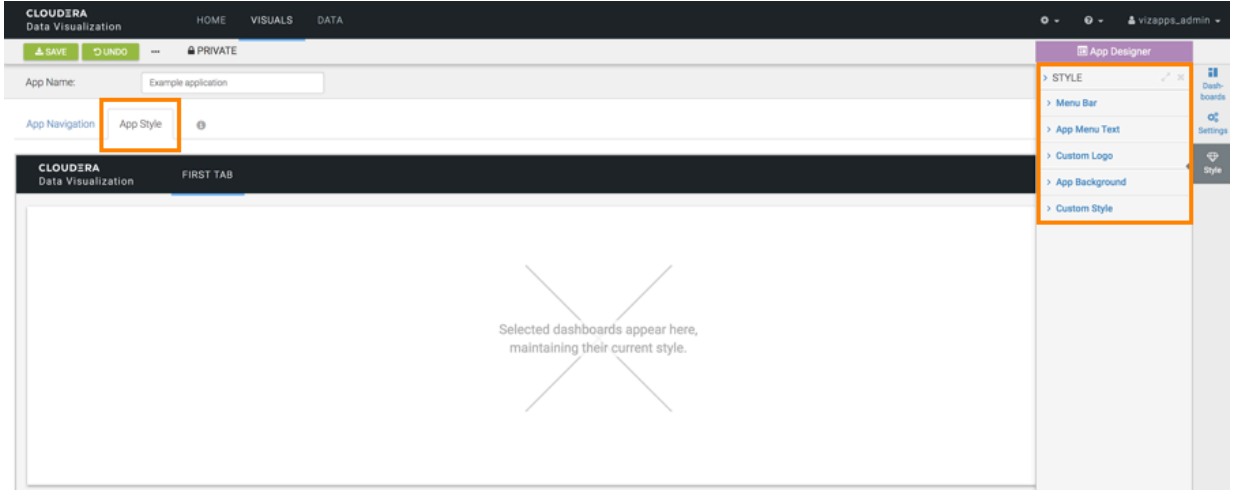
CLOUDERA
Data Visualization

HOME VISUALS DATA

vizapps_admin

SAVE UNDO ··· PRIVATE

App Designer

App Name: Example application

App Navigation App Style

CLOUDERA
Data Visualization FIRST TAB

Selected dashboards appear here, maintaining their current style.

STYLE
Menu Bar
App Menu Text
Custom Logo
App Background
Custom Style

Dashboards
Settings
Style